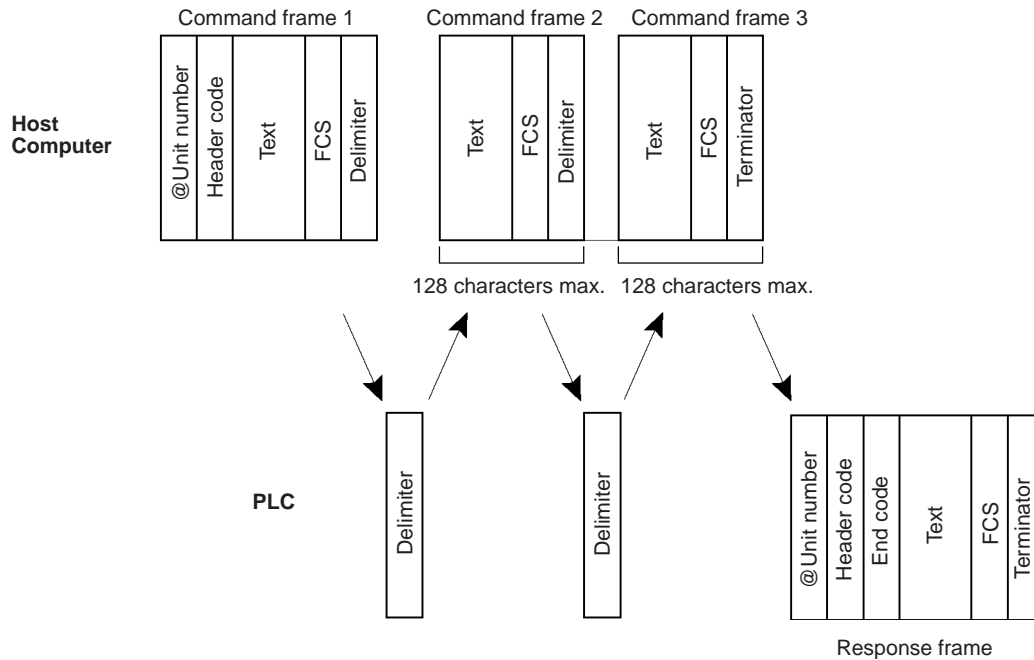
Command frame 1

Command frame 2

Command frame 3

Host Computer

@Unit number

Header code

Text

FCS

Delimiter

Text

FCS

Delimiter

Text

FCS

Terminator

128 characters max.

128 characters max.

PLC

Delimiter

Delimiter

@Unit number

Header code

End code

Text

FCS

Terminator

Response frame